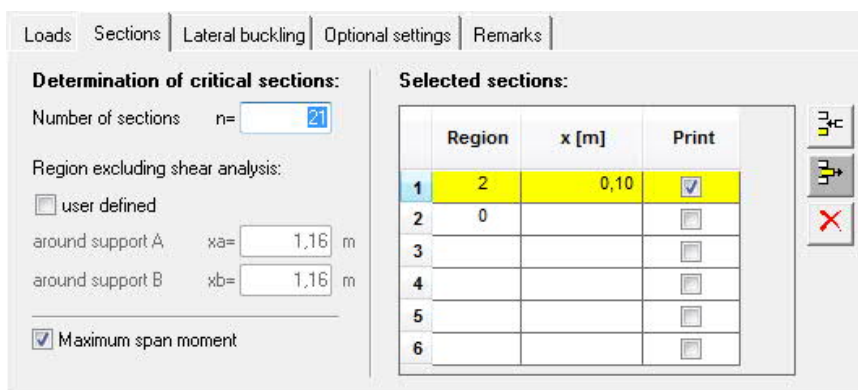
Loads | Sections | Lateral buckling | Optional settings | Remarks

**Determination of critical sections:**

Number of sections n= 21

Region excluding shear analysis:

user defined

around support A xa= 1,16 m

around support B xb= 1,16 m

Maximum span moment

**Selected sections:**

| | Region | x [m] | Print |
|---|---|---|---|
| 1 | 2 | 0,10 | ☑ |
| 2 | 0 | | ☐ |
| 3 | | | ☐ |
| 4 | | | ☐ |
| 5 | | | ☐ |
| 6 | | | ☐ |